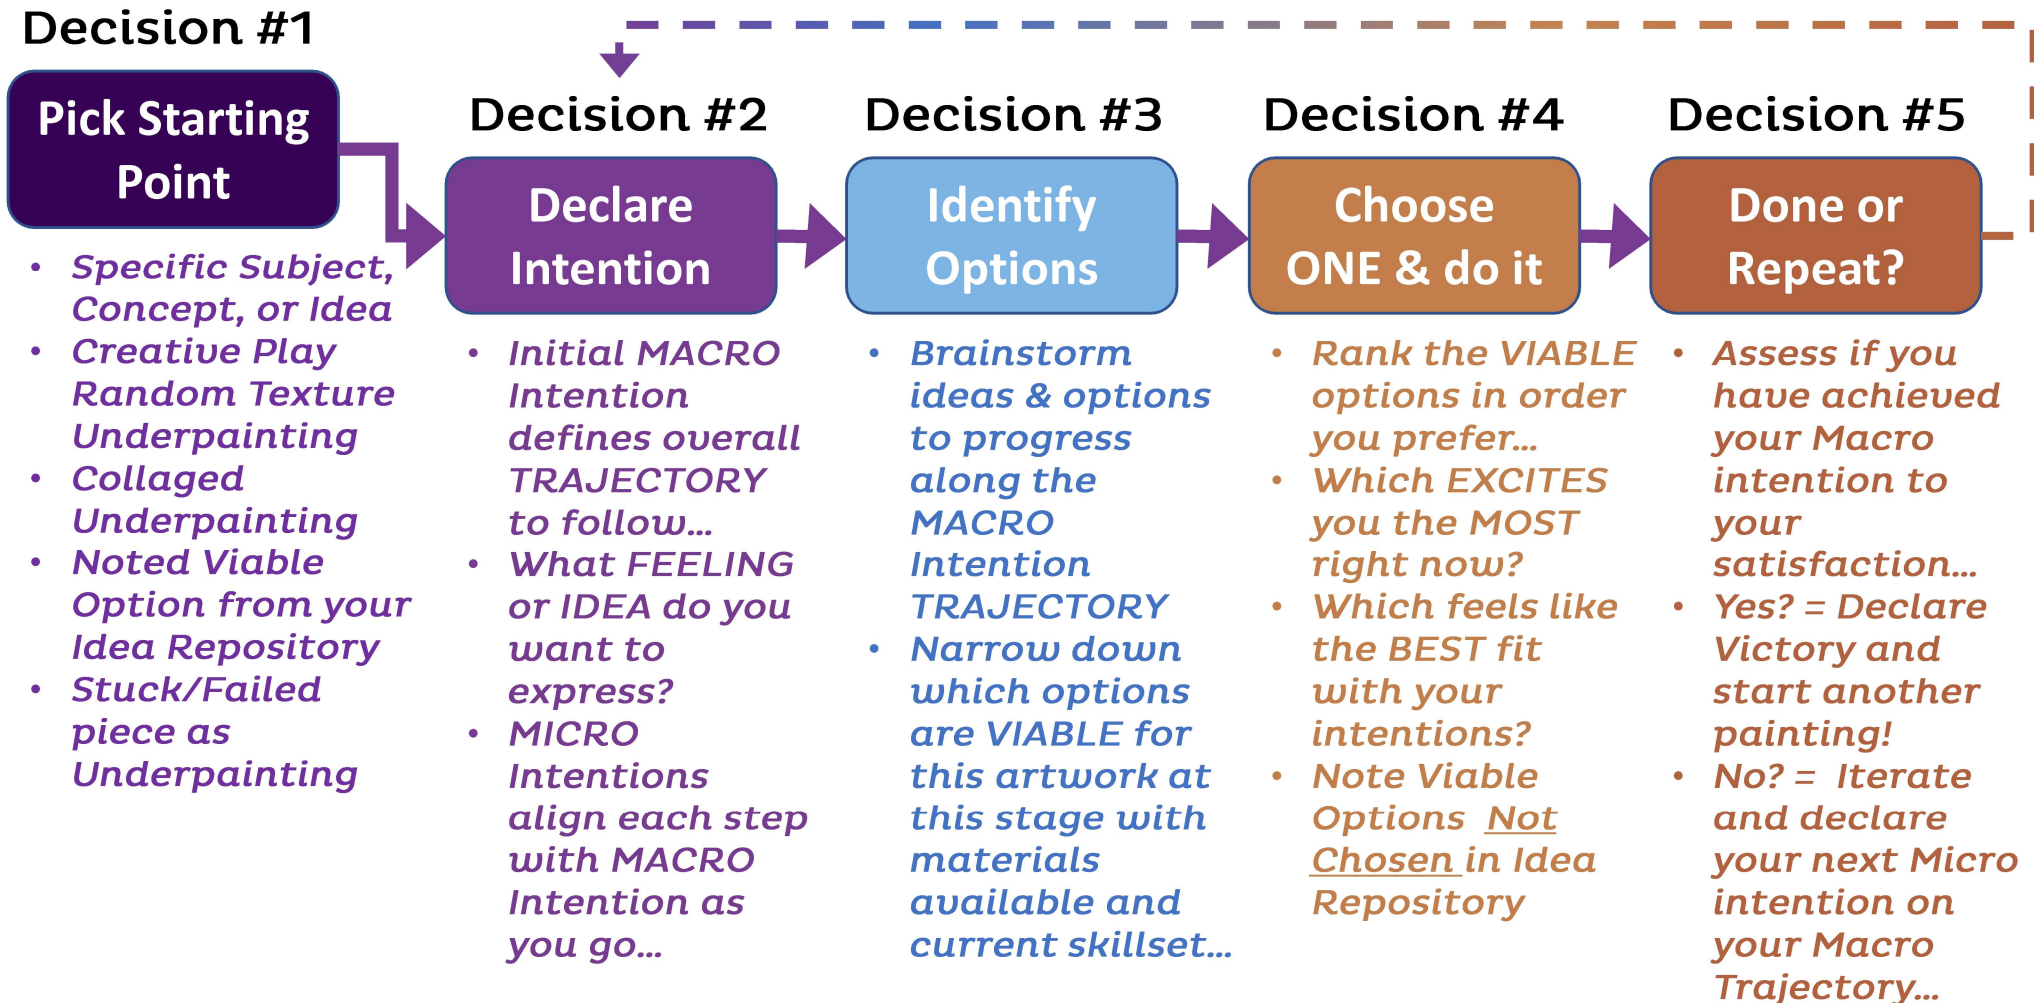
Decision #1

Pick Starting Point

- Specific Subject, Concept, or Idea
- Creative Play Random Texture Underpainting
- Collaged Underpainting
- Noted Viable Option from your Idea Repository
- Stuck/Failed piece as Underpainting

Decision #2

Declare Intention

- Initial MACRO Intention defines overall TRAJECTORY to follow…
- What FEELING or IDEA do you want to express?
- MICRO Intentions align each step with MACRO Intention as you go…

Decision #3

Identify Options

- Brainstorm ideas & options to progress along the MACRO Intention TRAJECTORY
- Narrow down which options are VIABLE for this artwork at this stage with materials available and current skillset…

Decision #4

Choose ONE & do it

- Rank the VIABLE options in order you prefer…
- Which EXCITES you the MOST right now?
- Which feels like the BEST fit with your intentions?
- Note Viable Options Not Chosen in Idea Repository

Decision #5

Done or Repeat?

- Assess if you have achieved your Macro intention to your satisfaction…
- Yes? = Declare Victory and start another painting!
- No? = Iterate and declare your next Micro intention on your Macro Trajectory…